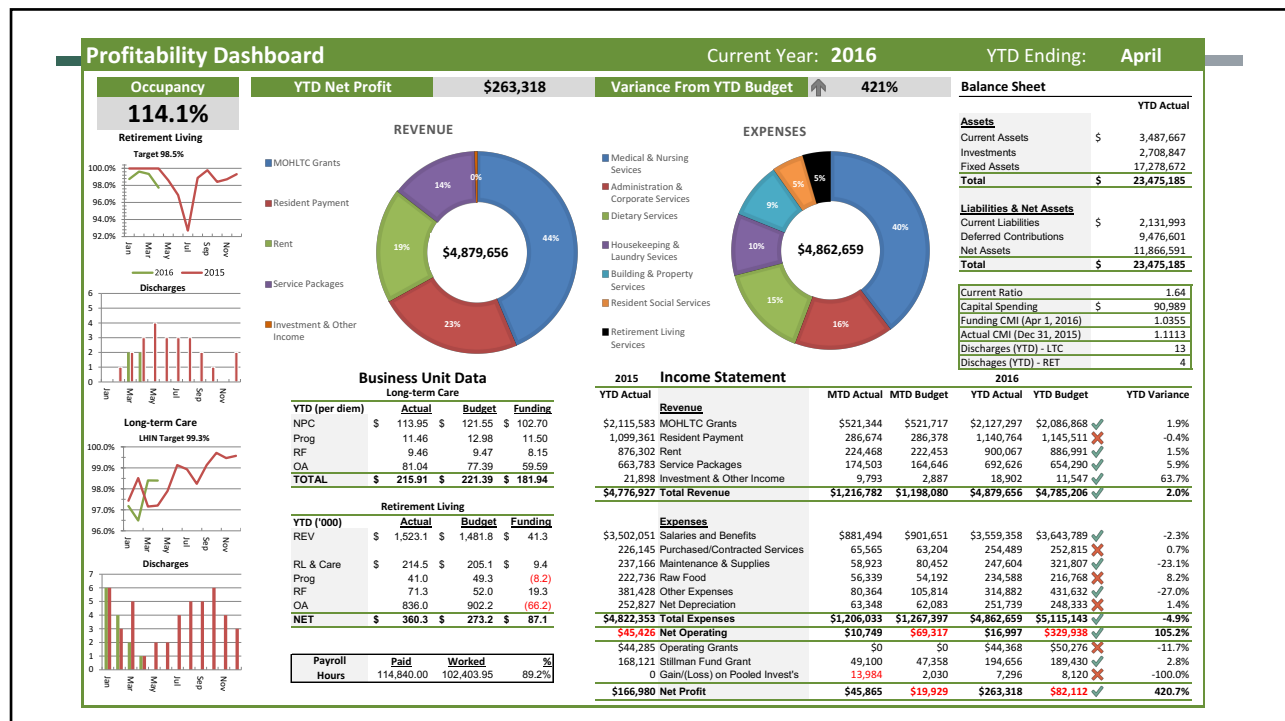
Profitability Dashboard Current Year: 2016 YTD Ending: April

Occupancy
114.1%
Retirement Living
Target 98.5%
100.0%
98.0%
96.0%
94.0%
92.0%
Jan Mar May Jul Sep Nov
2016 2015

Discharges
6 5 4 3 2 1 0
Jan Mar May Jul Sep Nov

Long-term Care
LHIN Target 99.3%
100.0%
99.0%
98.0%
97.0%
96.0%
Jan Mar May Jul Sep Nov

Discharges
7 6 5 4 3 2 1 0
Jan Mar May Jul Sep Nov

YTD Net Profit $263,318
Variance From YTD Budget 421%

REVENUE
MOHLTC Grants
Resident Payment
Rent
Service Packages
Investment & Other Income
0% 14% 19% 23% 44%
$4,879,656

EXPENSES
Medical & Nursing Services
Administration & Corporate Services
Dietary Services
Housekeeping & Laundry Services
Building & Property Services
Resident Social Services
Retirement Living Services
5% 5% 9% 10% 15% 16% 40%
$4,862,659

Balance Sheet
YTD Actual
Assets
| | | |
|---|---|---|
| Current Assets | $ | 3,487,667 |
| Investments | | 2,708,847 |
| Fixed Assets | | 17,278,672 |
| Total | $ | 23,475,185 |

Liabilities & Net Assets
| | | |
|---|---|---|
| Current Liabilities | $ | 2,131,993 |
| Deferred Contributions | | 9,476,601 |
| Net Assets | | 11,866,591 |
| Total | $ | 23,475,185 |

| | | |
|---|---|---|
| Current Ratio | | 1.64 |
| Capital Spending | $ | 90,989 |
| Funding CMI (Apr 1, 2016) | | 1.0355 |
| Actual CMI (Dec 31, 2015) | | 1.1113 |
| Discharges (YTD) - LTC | | 13 |
| Discharges (YTD) - RET | | 4 |

Business Unit Data
Long-term Care
| YTD (per diem) | Actual | Budget | Funding |
|---|---|---|---|
| NPC | $ 113.95 | $ 121.55 | $ 102.70 |
| Prog | 11.46 | 12.98 | 11.50 |
| RF | 9.46 | 9.47 | 8.15 |
| OA | 81.04 | 77.39 | 59.59 |
| TOTAL | $ 215.91 | $ 221.39 | $ 181.94 |

Retirement Living
| YTD ('000) | Actual | Budget | Funding |
|---|---|---|---|
| REV | $ 1,523.1 | $ 1,481.8 | $ 41.3 |
| RL & Care | $ 214.5 | $ 205.1 | $ 9.4 |
| Prog | 41.0 | 49.3 | (8.2) |
| RF | 71.3 | 52.0 | 19.3 |
| OA | 836.0 | 902.2 | (66.2) |
| NET | $ 360.3 | $ 273.2 | $ 87.1 |

| Payroll Hours | Paid | Worked | % |
|---|---|---|---|
| | 114,840.00 | 102,403.95 | 89.2% |

2015 Income Statement 2016
| YTD Actual | | MTD Actual | MTD Budget | YTD Actual | YTD Budget | YTD Variance |
|---|---|---|---|---|---|---|
| | Revenue | | | | | |
| $2,115,583 | MOHLTC Grants | $521,344 | $521,717 | $2,127,297 | $2,086,868 | 1.9% |
| 1,099,361 | Resident Payment | 286,674 | 286,378 | 1,140,764 | 1,145,511 | -0.4% |
| 876,302 | Rent | 224,468 | 222,453 | 900,067 | 886,991 | 1.5% |
| 663,783 | Service Packages | 174,503 | 164,646 | 692,626 | 654,290 | 5.9% |
| 21,898 | Investment & Other Income | 9,793 | 2,887 | 18,902 | 11,547 | 63.7% |
| $4,776,927 | Total Revenue | $1,216,782 | $1,198,080 | $4,879,656 | $4,785,206 | 2.0% |
| | Expenses | | | | | |
| $3,502,051 | Salaries and Benefits | $881,494 | $901,651 | $3,559,358 | $3,643,789 | -2.3% |
| 226,145 | Purchased/Contracted Services | 65,565 | 63,204 | 254,489 | 252,815 | 0.7% |
| 237,166 | Maintenance & Supplies | 58,923 | 80,452 | 247,604 | 321,807 | -23.1% |
| 222,736 | Raw Food | 56,339 | 54,192 | 234,588 | 216,768 | 8.2% |
| 381,428 | Other Expenses | 80,364 | 105,814 | 314,882 | 431,632 | -27.0% |
| 252,827 | Net Depreciation | 63,348 | 62,083 | 251,739 | 248,333 | 1.4% |
| $4,822,353 | Total Expenses | $1,206,033 | $1,267,397 | $4,862,659 | $5,115,143 | -4.9% |
| $45,426 | Net Operating | $10,749 | $69,317 | $16,997 | $329,938 | 105.2% |
| $44,285 | Operating Grants | $0 | $0 | $44,368 | $50,276 | -11.7% |
| 168,121 | Stillman Fund Grant | 49,100 | 47,358 | 194,656 | 189,430 | 2.8% |
| 0 | Gain/(Loss) on Pooled Invest's | 13,984 | 2,030 | 7,296 | 8,120 | -100.0% |
| $166,980 | Net Profit | $45,865 | $19,929 | $263,318 | $82,112 | 420.7% |